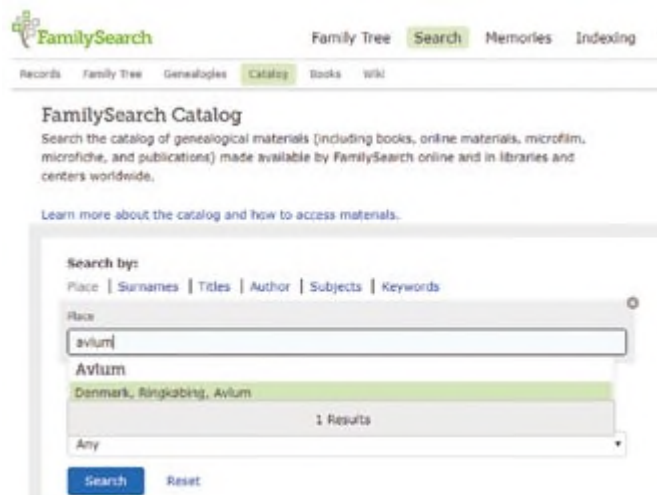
FamilySearch

Family Tree | Search | Memories | Indexing

Records | Family Tree | Genealogies | Catalog | Books | Wiki

FamilySearch Catalog

Search the catalog of genealogical materials (including books, online materials, microfilm, microfiche, and publications) made available by FamilySearch online and in libraries and centers worldwide.

Learn more about the catalog and how to access materials.

Search by:

Place | Surnames | Titles | Author | Subjects | Keywords

Place

avium

Avium

Denmark, Ringkøbing, Avium

1 Results

Any

Search

Reset